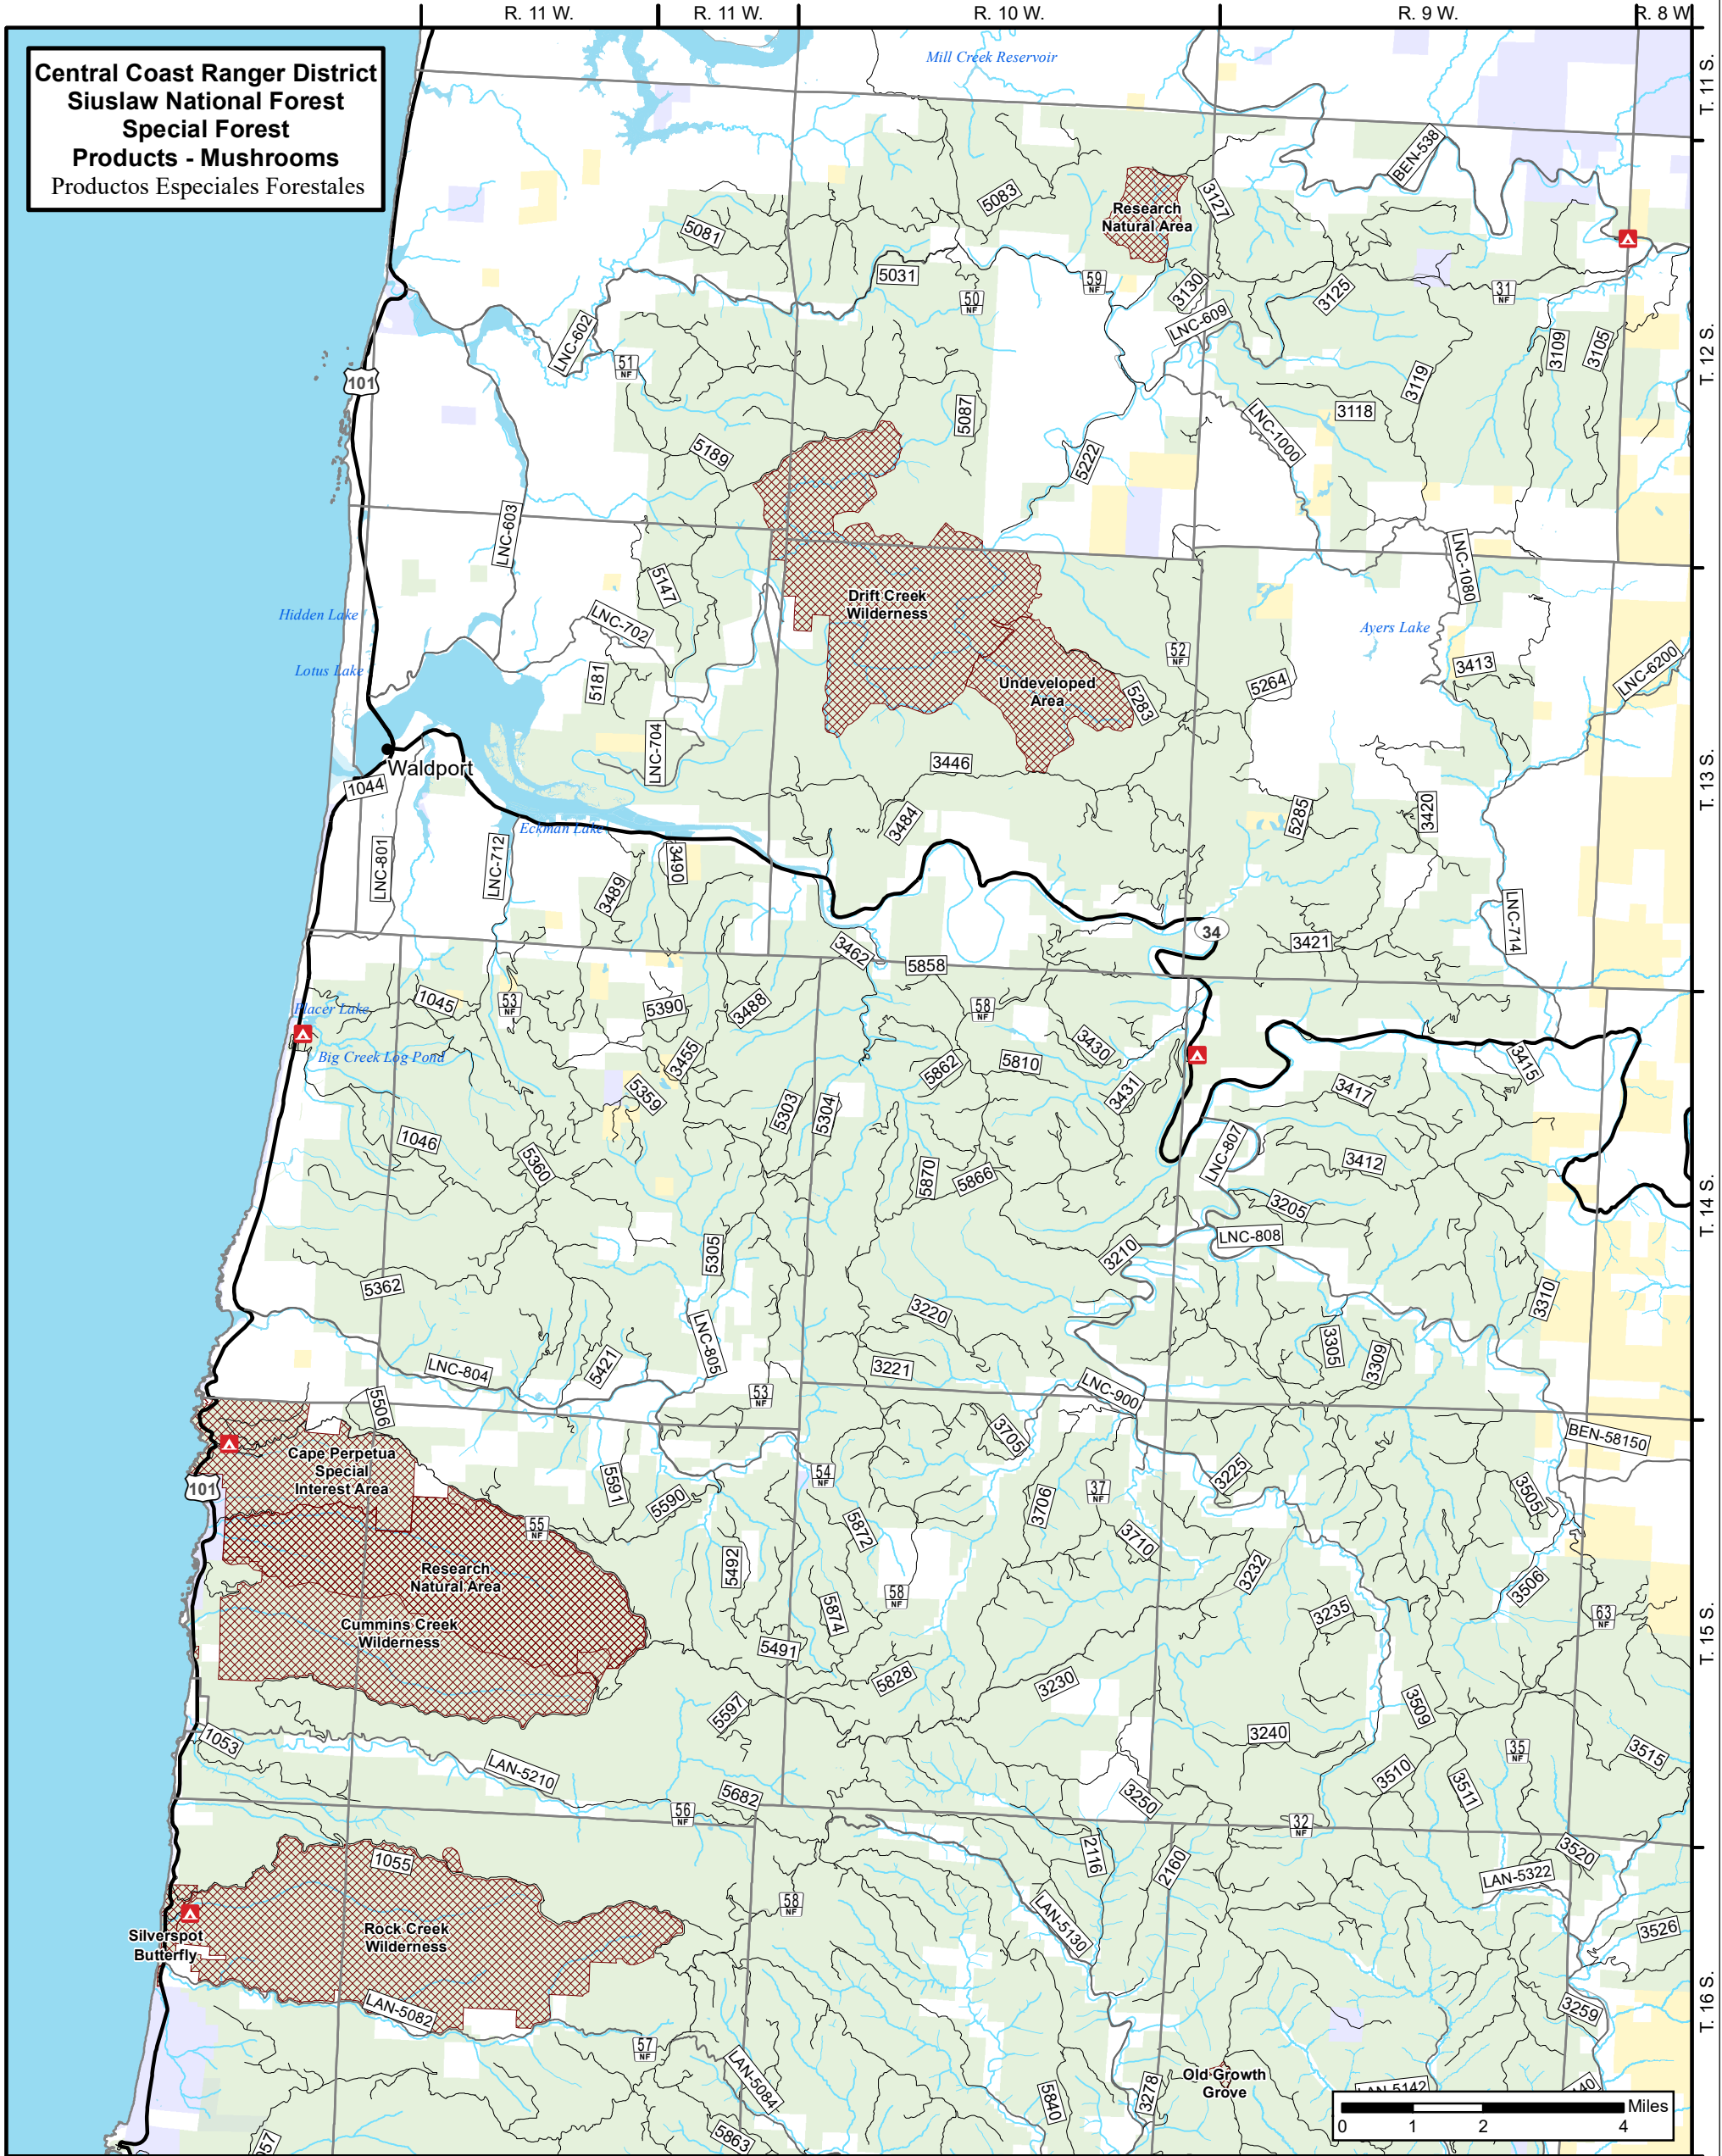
R. 11 W. R. 11 W. R. 10 W. R. 9 W. R. 8 W.

T. 11 S. T. 12 S. T. 13 S. T. 14 S. T. 15 S. T. 16 S.

Central Coast Ranger District
Siuslaw National Forest
Special Forest
Products - Mushrooms
Productos Especiales Forestales

Mill Creek Reservoir

Research Natural Area

Drift Creek Wilderness

Undeveloped Area

Hidden Lake

Lotus Lake

Ayers Lake

Waldport

Eckman Lake

Placer Lake

Big Creek Log Pond

Cape Perpetua Special Interest Area

Research Natural Area

Cummins Creek Wilderness

Rock Creek Wilderness

Silverspot Butterfly

Old Growth Grove

101 101 34

5083 5081 5031 50 NF 59 NF 3127 3130 BEN-538 LNC-609 3125 31 NF 3109 3105 LNC-602 51 NF 3119 3118 LNC-1000 5087 5222 5189 LNC-603 5147 LNC-702 LNC-1080 52 NF 3413 LNC-6200 5264 5283 5181 LNC-704 3446 3484 5285 3420 1044 LNC-801 LNC-712 3490 3489 3462 5858 3421 LNC-714 1045 53 NF 5390 3488 58 NF 3430 3455 5862 5810 3415 5359 3431 3417 5303 5304 LNC-807 1046 5360 5870 5866 3412 3205 LNC-808 5305 3210 5362 LNC-805 3220 3310 3305 3309 LNC-804 5421 3221 LNC-900 53 NF 5506 3705 BEN-58150 5591 54 NF 3225 5590 3706 37 NF 3505 55 NF 5872 3710 5492 3232 58 NF 3506 5874 3235 63 NF 5491 5828 3230 5597 3509 1053 3240 LAN-5210 35 NF 3515 5682 3250 3510 3511 56 NF 32 NF 2116 2160 3520 1055 LAN-5322 58 NF LAN-5130 3526 LAN-5082 3259 57 NF LAN-5084 5840 3278 LAN-5142 5863 57

Miles
0 1 2 4